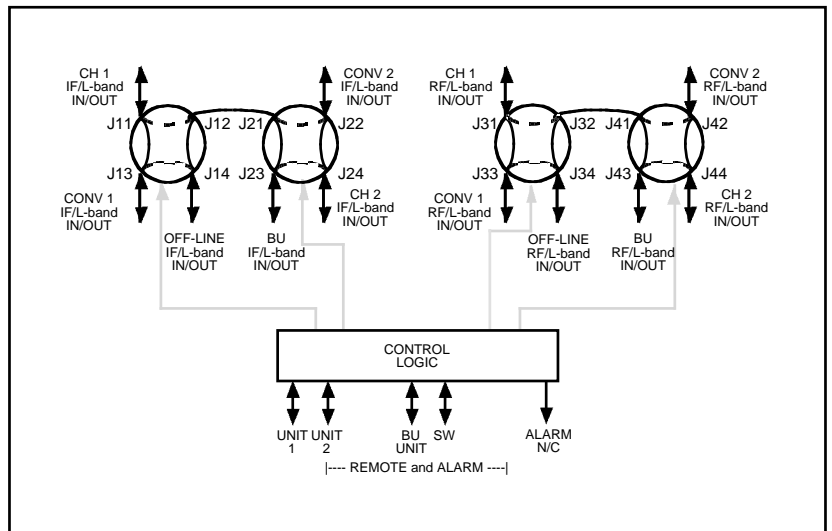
CH 1
IF/L-band
IN/OUT

CONV 2
IF/L-band
IN/OUT

CH 1
RF/L-band
IN/OUT

CONV 2
RF/L-band
IN/OUT

J11 J12 J21 J22 J31 J32 J41 J42

J13 J14 J23 J24 J33 J34 J43 J44

CONV 1
IF/L-band
IN/OUT

CH 2
IF/L-band
IN/OUT

CONV 1
RF/L-band
IN/OUT

CH 2
RF/L-band
IN/OUT

OFF-LINE
IF/L-band
IN/OUT

BU
IF/L-band
IN/OUT

OFF-LINE
RF/L-band
IN/OUT

BU
RF/L-band
IN/OUT

CONTROL
LOGIC

UNIT 1 UNIT 2 BU UNIT SW ALARM N/C

|---- REMOTE and ALARM ----|